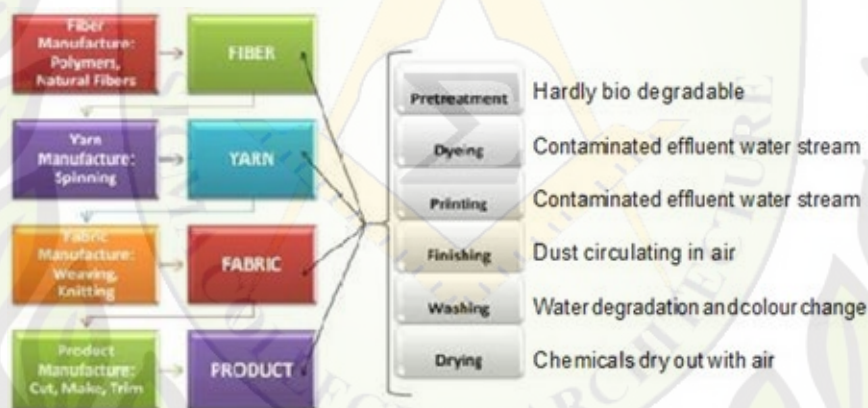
Fiber Manufacture: Polymers, Natural Fibers

FIBER

Yarn Manufacture: Spinning

YARN

Fabric Manufacture: Weaving, Knitting

FABRIC

Product Manufacture: Cut, Make, Trim

PRODUCT

Pretreatment
Hardly bio degradable

Dyeing
Contaminated effluent water stream

Printing
Contaminated effluent water stream

Finishing
Dust circulating in air

Washing
Water degradation andcolour change

Drying
Chemicals dry out with air